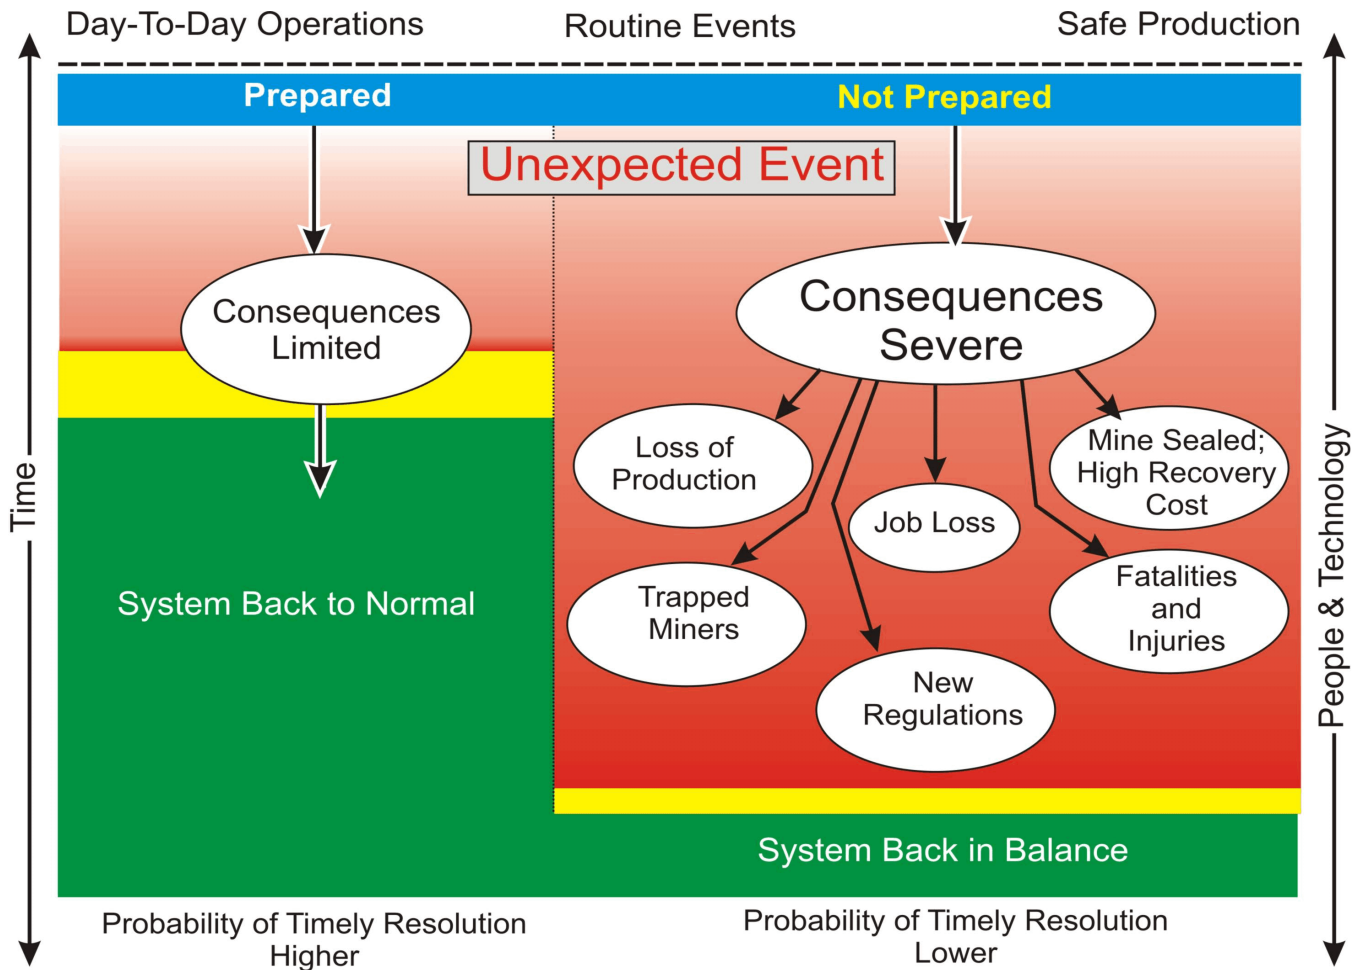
Day-To-Day Operations

Routine Events

Safe Production

Prepared

Not Prepared

Unexpected Event

Consequences Limited

Consequences Severe

Loss of Production

Mine Sealed; High Recovery Cost

Job Loss

Trapped Miners

Fatalities and Injuries

New Regulations

System Back to Normal

System Back in Balance

Time

People & Technology

Probability of Timely Resolution Higher

Probability of Timely Resolution Lower